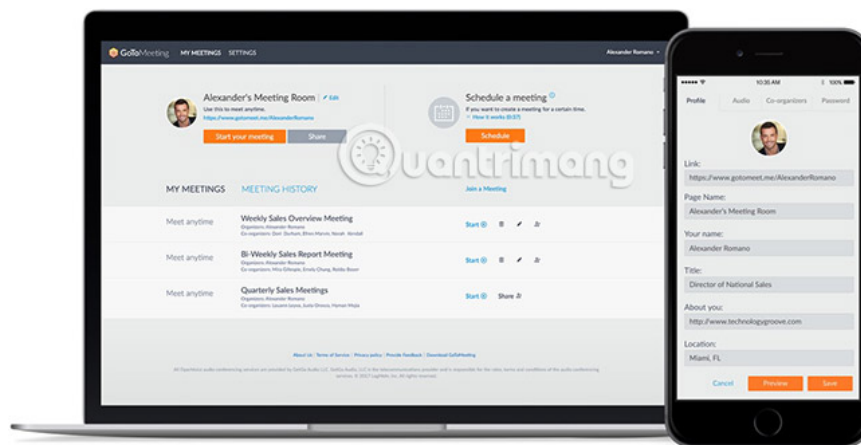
GoToMeeting MY MEETINGS SETTINGS

Alexander Romano

Alexander's Meeting Room Edit
Use this to meet anytime.
https://www.gotomeet.me/AlexanderRomano

Start your meeting
Share

Schedule a meeting
If you want to create a meeting for a certain time.
How it works (0:57)

Schedule

Quantrimang

MY MEETINGS MEETING HISTORY Join a Meeting

Meet anytime
Weekly Sales Overview Meeting
Organizers: Alexander Romano
Co-organizers: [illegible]
Start

Meet anytime
Bi-Weekly Sales Report Meeting
Organizers: Alexander Romano
Co-organizers: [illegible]
Start

Meet anytime
Quarterly Sales Meetings
Organizers: Alexander Romano
Co-organizers: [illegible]
Start Share

About Us | Terms of Service | Privacy policy | Provide Feedback | Download GoToMeeting

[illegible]

10:30 AM
100%

Profile Audio Co-organizers Password

Link:
https://www.gotomeet.me/AlexanderRomano

Page Name:
Alexander's Meeting Room

Your name:
Alexander Romano

Title:
Director of National Sales

About you:
http://www.technologygroove.com

Location:
Miami, FL

Cancel Preview Save